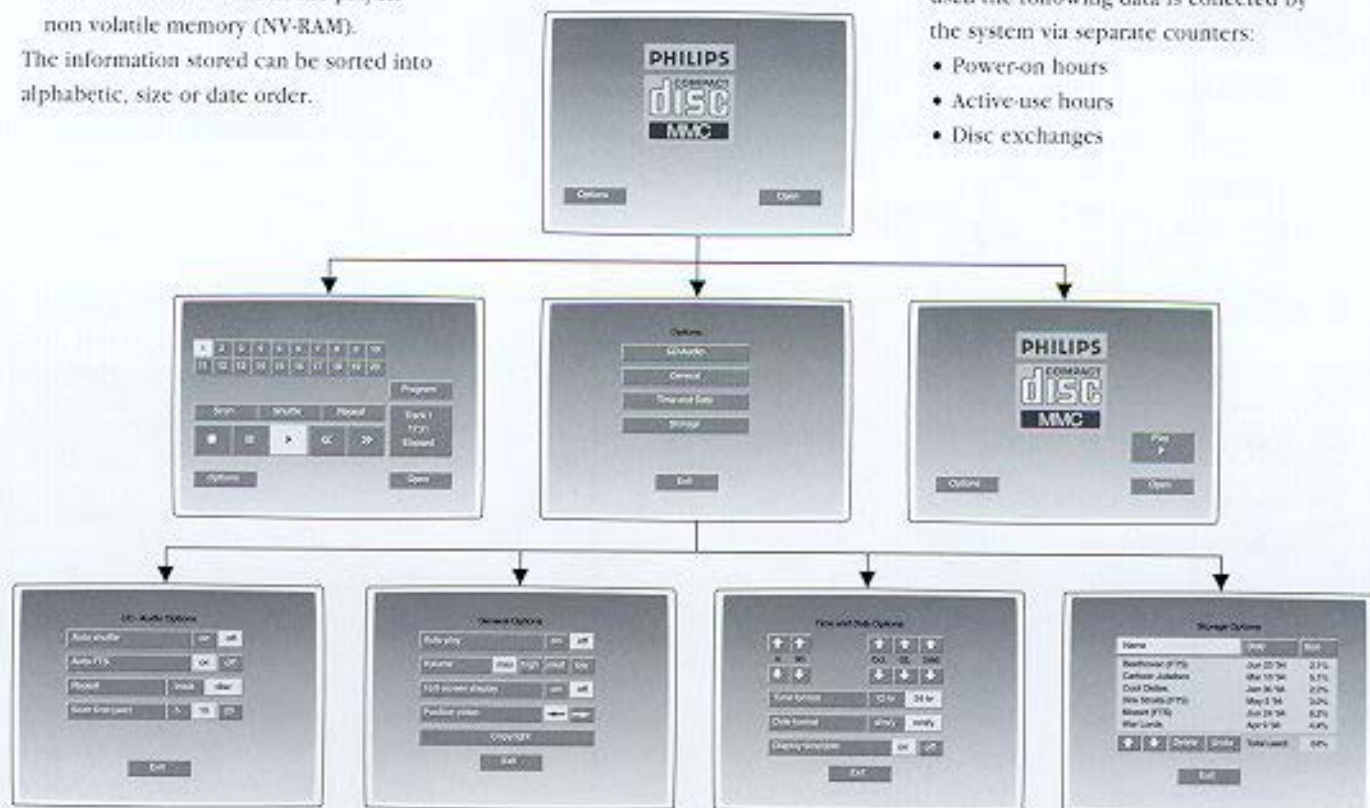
non volatile memory (NV-RAM).
The information stored can be sorted into alphabetic, size or date order.

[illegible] the following data is collected by the system via separate counters:
• Power-on hours
• Active-use hours
• Disc exchanges

PHILIPS
COMPACT
disc
MMC
Options
Open

1 2 3 4 5 6 7 8 9 10
11 12 13 14 15 16 17 18 19 20
Program
Scan
Shuffle
Repeat
Track 1
Elapsed
Options
Open

Options
CD Audio
General
Time and Date
Storage
Exit

PHILIPS
COMPACT
disc
MMC
Play
Options
Open

CD Audio Options
Auto shuffle
on
off
Auto FTS
on
off
Repeat
track
disc
Scan time (secs)
5
10
20
Exit

General Options
Auto play
on
off
Volume
max
high
med
low
Full screen display
on
off
Position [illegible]
Copyright
Exit

Time and Date Options
Time format
12 hr
24 hr
Date format
Display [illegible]
on
off
Exit

Storage Options
Name
Date
Size
Beethoven (FTS)
Cartoon Jukebox
Cool Dudes
Dire Straits (FTS)
Mozart (FTS)
War Lords
Delete
Total used
Exit